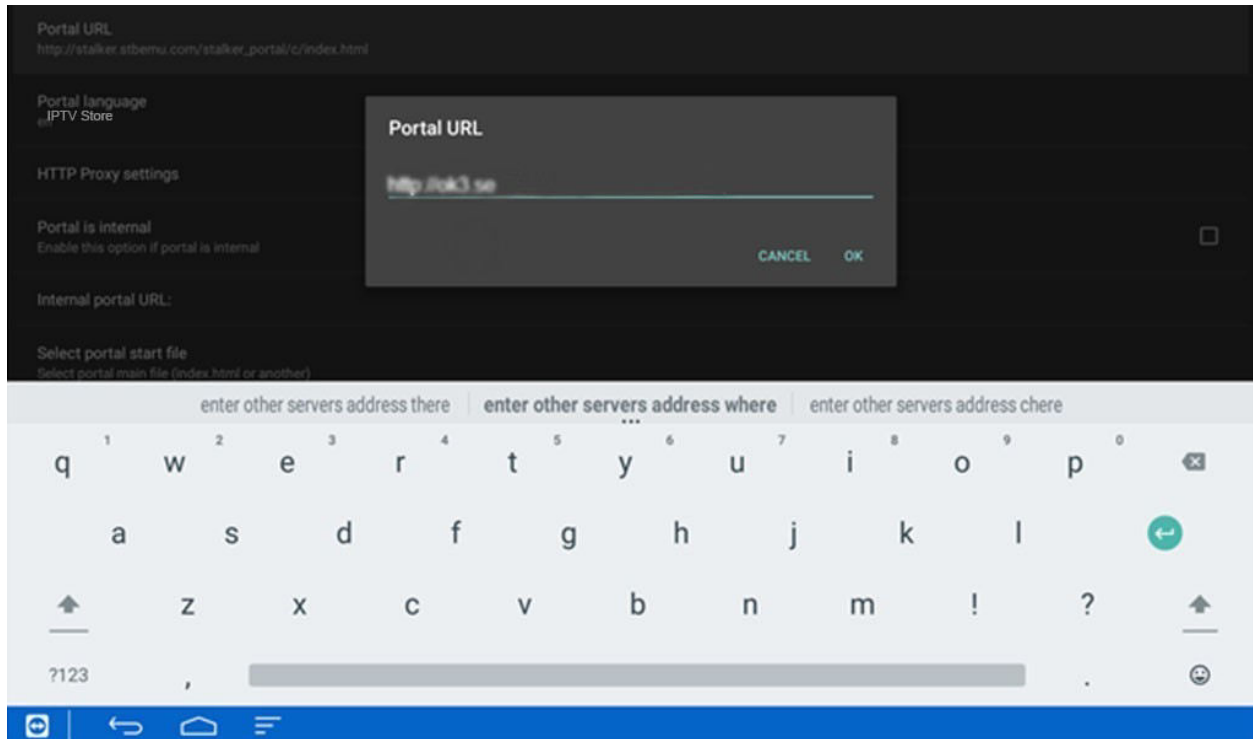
Portal URL
http://stalker.stbemu.com/stalker_portal/c/index.html

Portal language
IPTV Store

HTTP Proxy settings

Portal is internal
Enable this option if portal is internal

Internal portal URL:

Select portal start file
Select portal main file (index.html or another)

Portal URL

http://ok3.se

CANCEL OK

enter other servers address there | enter other servers address where | enter other servers address chere

1 q 2 w 3 e 4 r 5 t 6 y 7 u 8 i 9 o 0 p

a s d f g h j k l

z x c v b n m ! ?

?123 , .